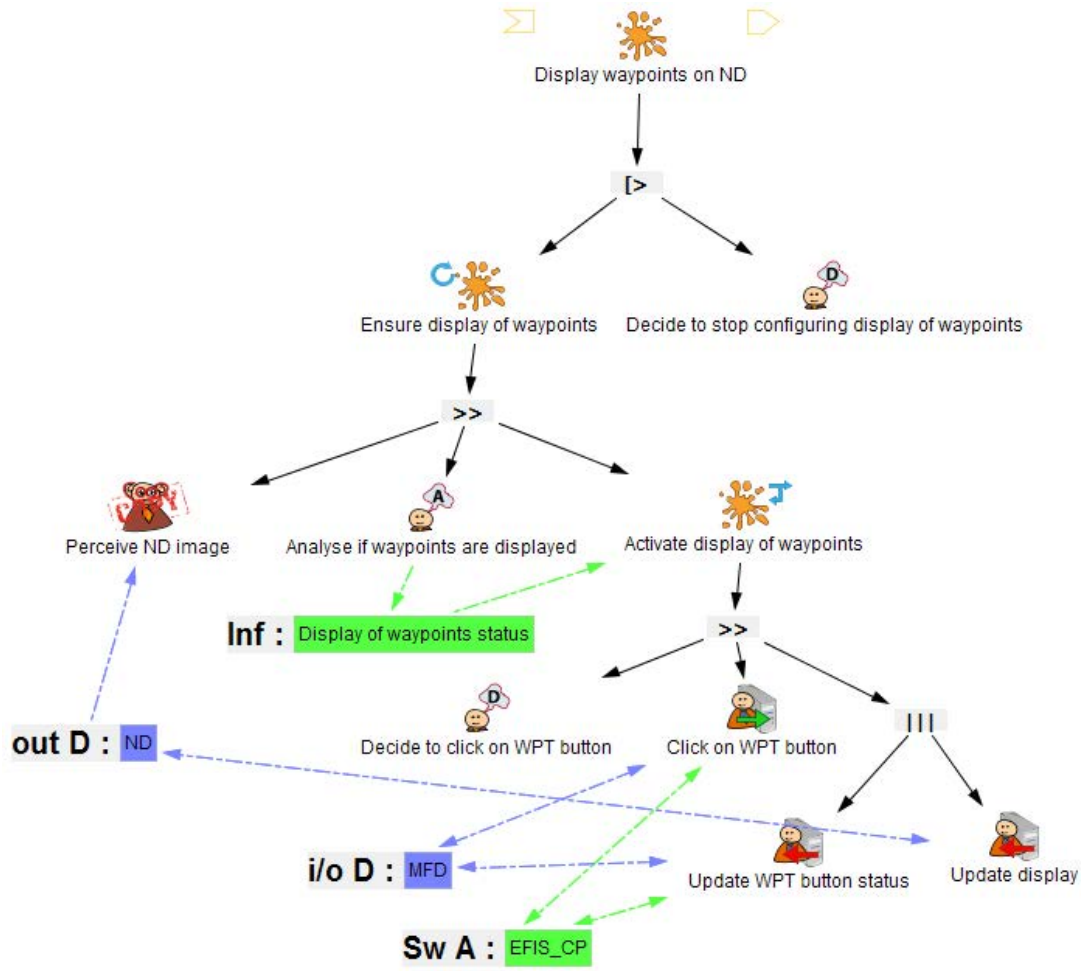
Display waypoints on ND

[>

Ensure display of waypoints

Decide to stop configuring display of waypoints

>>

Perceive ND image

A

Analyse if waypoints are displayed

Activate display of waypoints

Inf : Display of waypoints status

>>

D

Decide to click on WPT button

Click on WPT button

|||

out D : ND

Update WPT button status

Update display

i/o D : MFD

Sw A : EFIS_CP

D